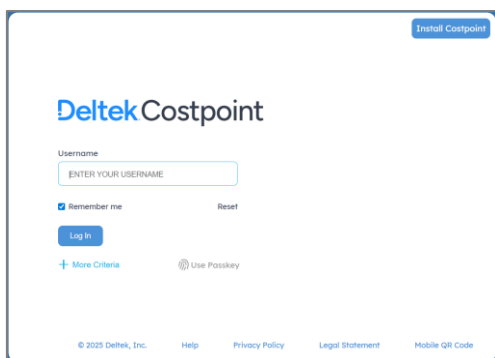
Install Costpoint

Deltek Costpoint

Username

ENTER YOUR USERNAME

Remember me

Reset

Log In

+ More Criteria

Use Passkey

© 2025 Deltek, Inc.

Help

Privacy Policy

Legal Statement

Mobile QR Code